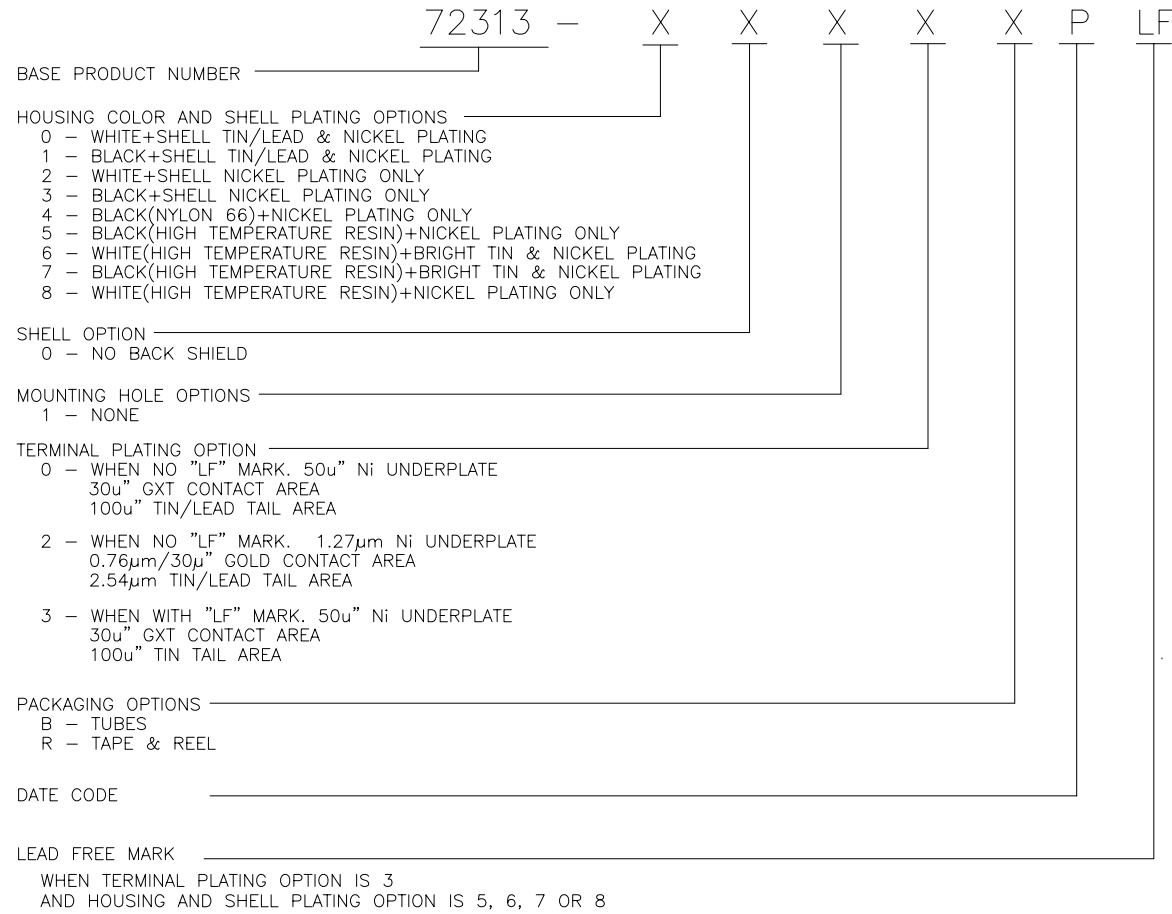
72313 – X X X X X P LF

BASE PRODUCT NUMBER

HOUSING COLOR AND SHELL PLATING OPTIONS
0 – WHITE+SHELL TIN/LEAD & NICKEL PLATING
1 – BLACK+SHELL TIN/LEAD & NICKEL PLATING
2 – WHITE+SHELL NICKEL PLATING ONLY
3 – BLACK+SHELL NICKEL PLATING ONLY
4 – BLACK(NYLON 66)+NICKEL PLATING ONLY
5 – BLACK(HIGH TEMPERATURE RESIN)+NICKEL PLATING ONLY
6 – WHITE(HIGH TEMPERATURE RESIN)+BRIGHT TIN & NICKEL PLATING
7 – BLACK(HIGH TEMPERATURE RESIN)+BRIGHT TIN & NICKEL PLATING
8 – WHITE(HIGH TEMPERATURE RESIN)+NICKEL PLATING ONLY

SHELL OPTION
0 – NO BACK SHIELD

MOUNTING HOLE OPTIONS
1 – NONE

TERMINAL PLATING OPTION
0 – WHEN NO "LF" MARK. 50u" Ni UNDERPLATE
30u" GXT CONTACT AREA
100u" TIN/LEAD TAIL AREA

2 – WHEN NO "LF" MARK. 1.27μm Ni UNDERPLATE
0.76μm/30μ" GOLD CONTACT AREA
2.54μm TIN/LEAD TAIL AREA

3 – WHEN WITH "LF" MARK. 50u" Ni UNDERPLATE
30u" GXT CONTACT AREA
100u" TIN TAIL AREA

PACKAGING OPTIONS
B – TUBES
R – TAPE & REEL

DATE CODE

LEAD FREE MARK
WHEN TERMINAL PLATING OPTION IS 3
AND HOUSING AND SHELL PLATING OPTION IS 5, 6, 7 OR 8